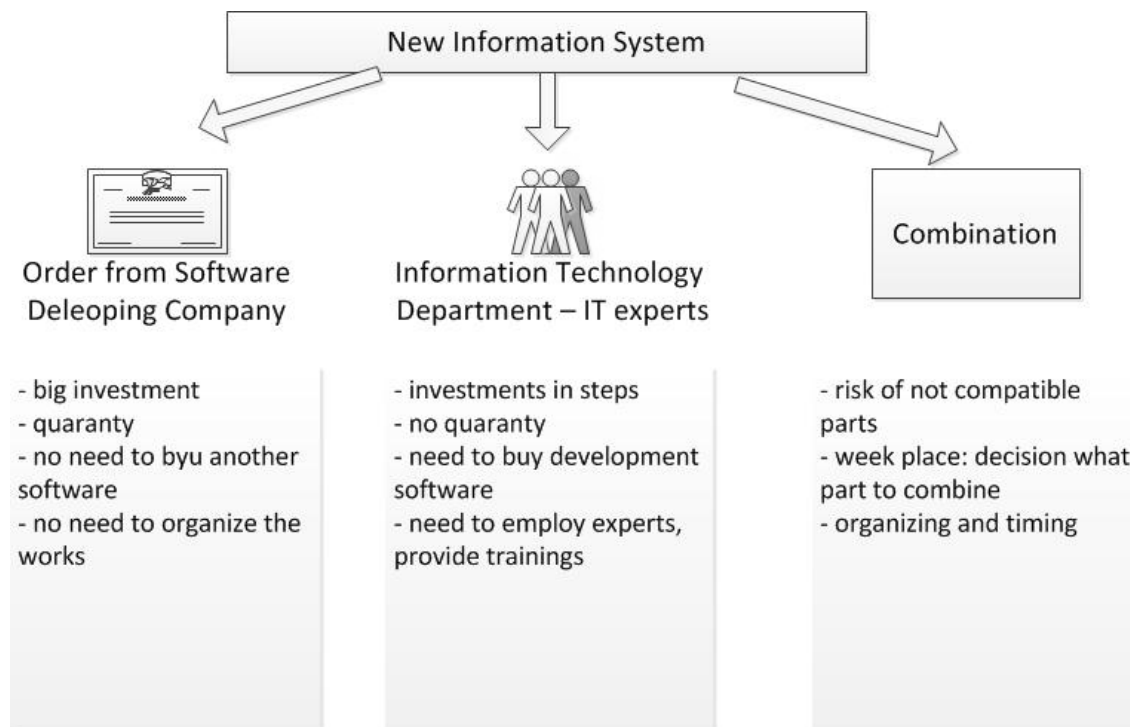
New Information System

Order from Software Deleoping Company

Information Technology Department – IT experts

Combination

- big investment
- quaranty
- no need to byu another software
- no need to organize the works

- investments in steps
- no quaranty
- need to buy development software
- need to employ experts, provide trainings

- risk of not compatible parts
- week place: decision what part to combine
- organizing and timing